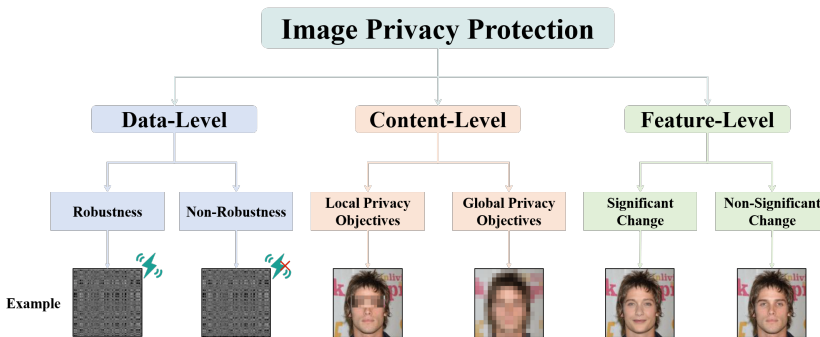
Image Privacy Protection

Data-Level

Content-Level

Feature-Level

Robustness

Non-Robustness

Local Privacy Objectives

Global Privacy Objectives

Significant Change

Non-Significant Change

Example